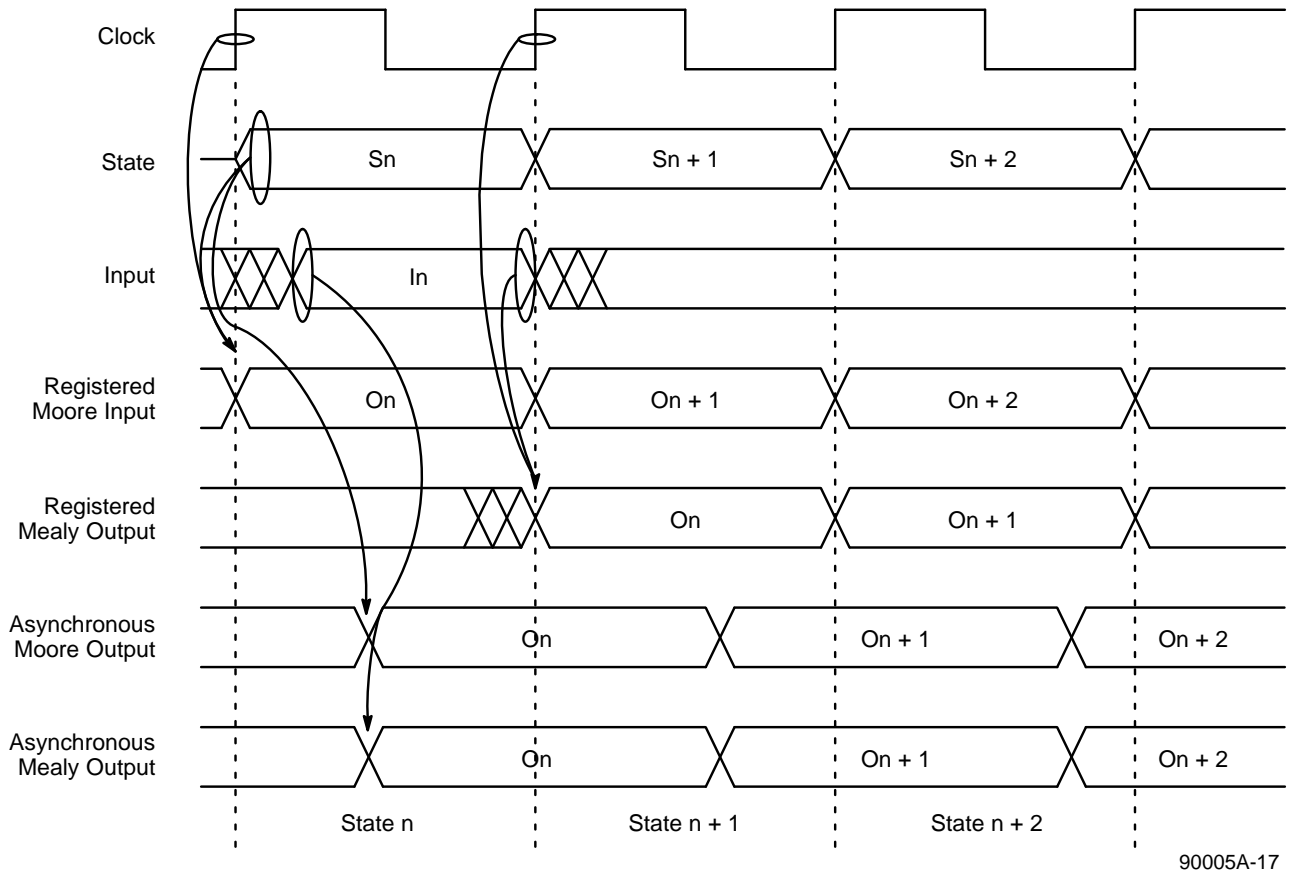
Clock

State

Sn

Sn + 1

Sn + 2

Input

In

Registered Moore Input

On

On + 1

On + 2

Registered Mealy Output

On

On + 1

Asynchronous Moore Output

On

On + 1

On + 2

Asynchronous Mealy Output

On

On + 1

On + 2

State n

State n + 1

State n + 2

90005A-17